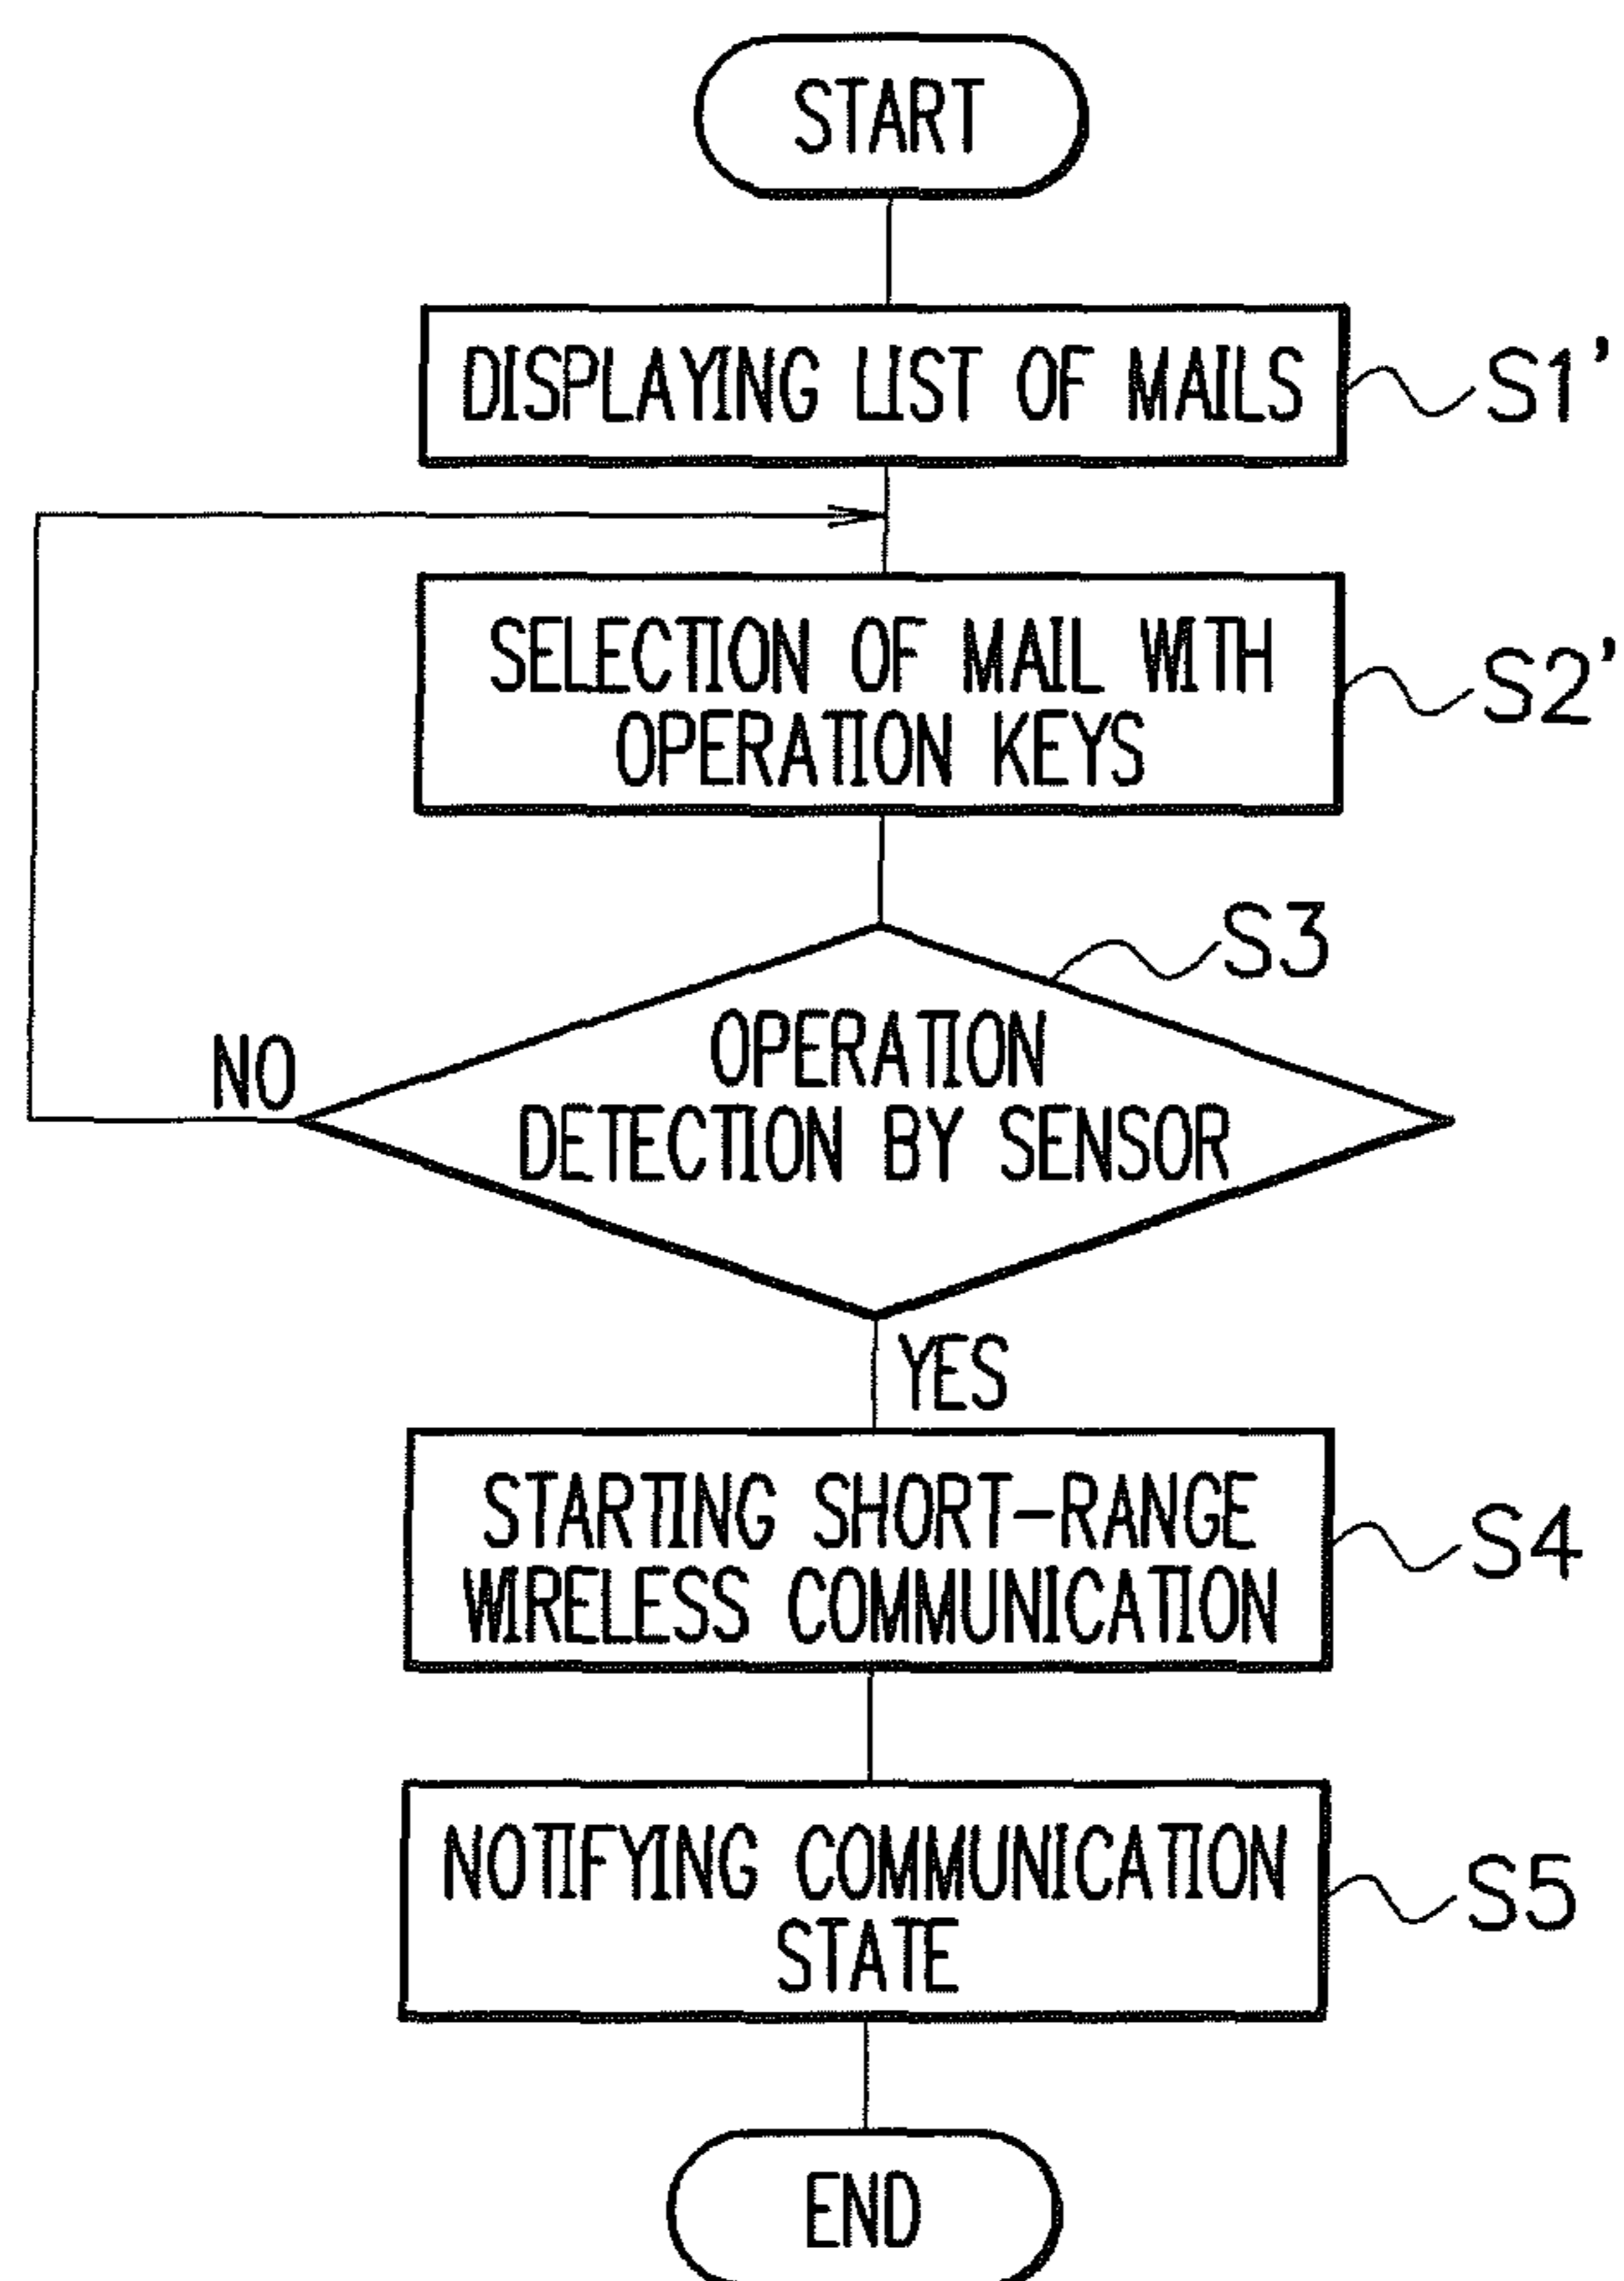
START

DISPLAYING LIST OF MAILS

S1'

SELECTION OF MAIL WITH OPERATION KEYS

S2'

S3

OPERATION DETECTION BY SENSOR

NO

YES

STARTING SHORT-RANGE WIRELESS COMMUNICATION

S4

NOTIFYING COMMUNICATION STATE

S5

END